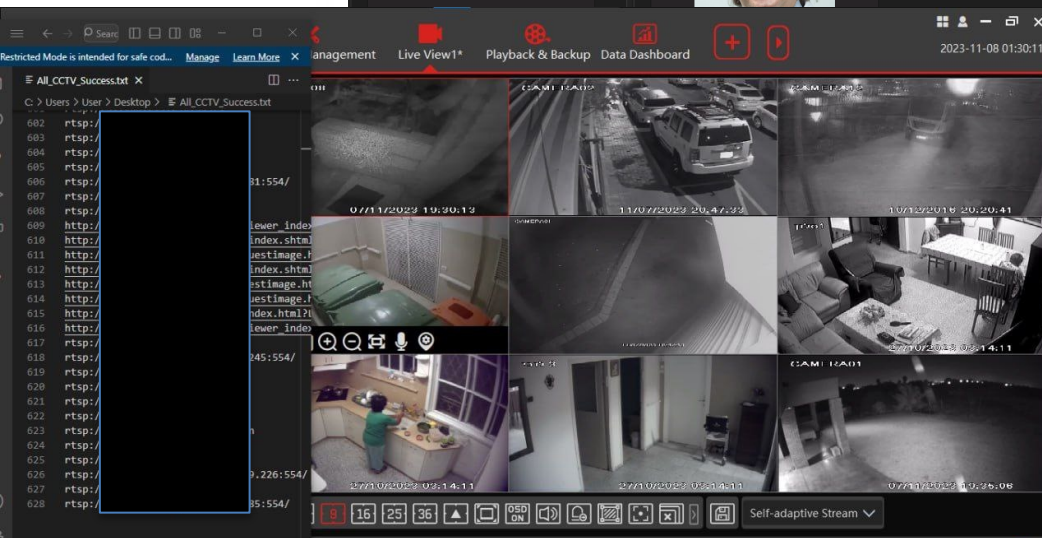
Search

Restricted Mode is intended for safe cod... Manage Learn More

All_CCTV_Success.txt

C: > Users > User > Desktop > All_CCTV_Success.txt

602 rtsp:/
603 rtsp:/
604 rtsp:/
605 rtsp:/
606 rtsp:/ 31:554/
607 rtsp:/
608 rtsp:/
609 http:/ iewer_index
610 http:/ index.shtml
611 http:/ uestimage.h
612 http:/ index.shtml
613 http:/ uestimage.ht
614 http:/ uestimage.h
615 http:/ ndex.html?
616 http:/ iewer_index
617 rtsp:/
618 rtsp:/ 245:554/
619 rtsp:/
620 rtsp:/
621 rtsp:/
622 rtsp:/
623 rtsp:/ n
624 rtsp:/
625 rtsp:/
626 rtsp:/ 9.226:554/
627 rtsp:/
628 rtsp:/ 35:554/

anagement Live View1* Playback & Backup Data Dashboard

2023-11-08 01:30:11

CAMERA02

07/11/2023 19:30:13

11/07/2023 20:47:33

10/12/2016 20:20:41

07/10/2023 03:14:11

CAMERA01

27/10/2023 03:14:11

27/10/2023 03:14:11

07/11/2023 19:36:08

8 16 25 36 OSD ON

Self-adaptive Stream